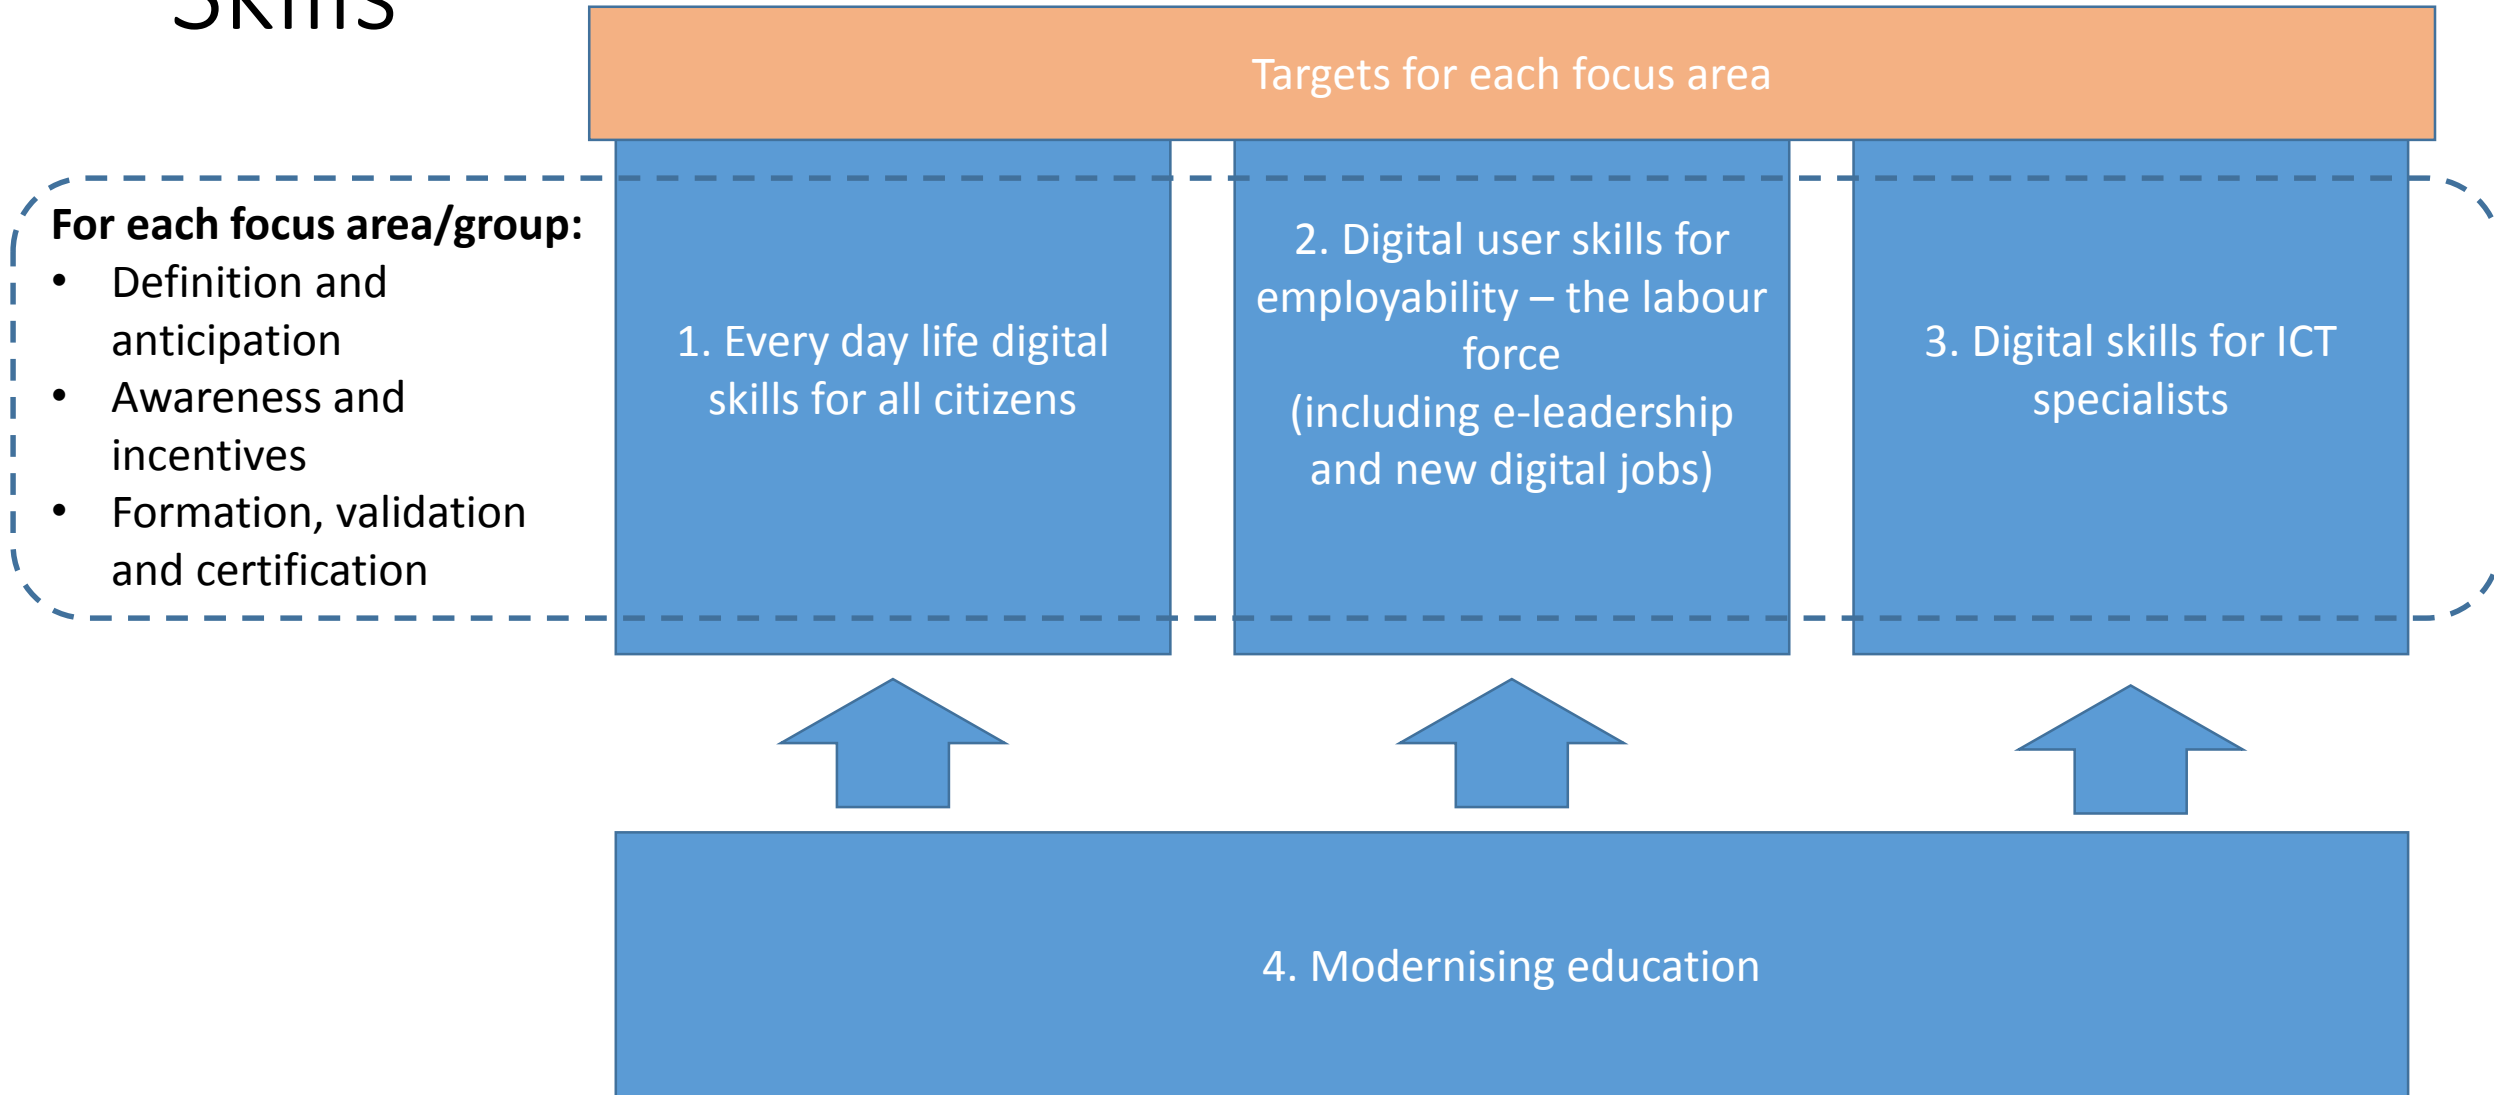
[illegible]

Targets for each focus area

For each focus area/group:
- Definition and anticipation
- Awareness and incentives
- Formation, validation and certification

1. Every day life digital skills for all citizens

2. Digital user skills for employability – the labour force (including e-leadership and new digital jobs)

3. Digital skills for ICT specialists

4. Modernising education